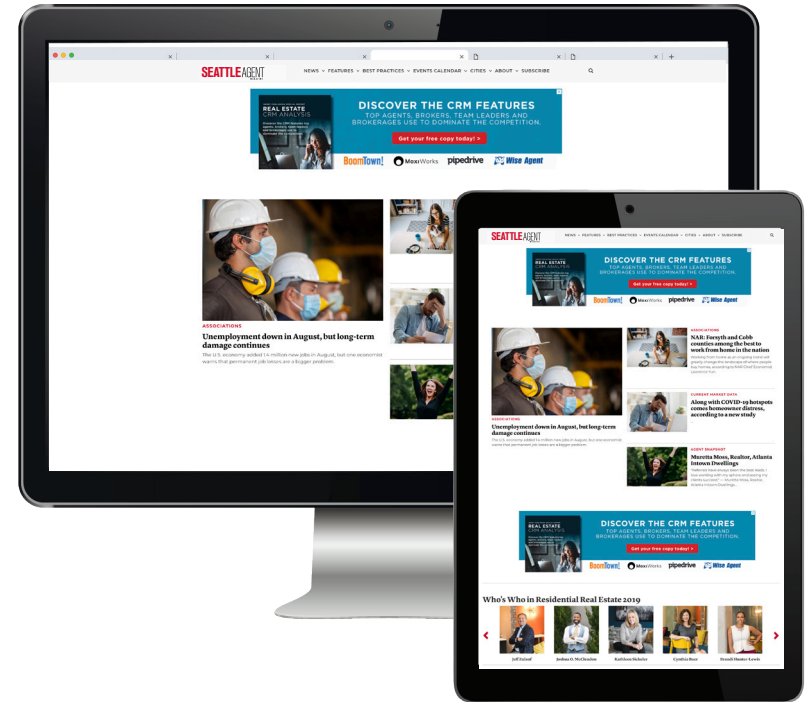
SEATTLE AGENT

NEWS FEATURES BEST PRACTICES EVENTS CALENDAR CITIES ABOUT SUBSCRIBE

REAL ESTATE CRM ANALYSIS

DISCOVER THE CRM FEATURES
TOP AGENTS, BROKERS, TEAM LEADERS AND BROKERAGES USE TO DOMINATE THE COMPETITION.

Get your free copy today! >

BoomTown! MoxiWorks pipedrive Wise Agent

ASSOCIATIONS
Unemployment down in August, but long-term damage continues
The U.S. economy added 1.4 million new jobs in August, but one economist warns that permanent job losses are a bigger problem.

SEATTLE AGENT

NEWS FEATURES BEST PRACTICES EVENTS CALENDAR CITIES ABOUT SUBSCRIBE

REAL ESTATE CRM ANALYSIS

DISCOVER THE CRM FEATURES
TOP AGENTS, BROKERS, TEAM LEADERS AND BROKERAGES USE TO DOMINATE THE COMPETITION.

Get your free copy today! >

BoomTown! MoxiWorks pipedrive Wise Agent

ASSOCIATIONS
Unemployment down in August, but long-term damage continues
The U.S. economy added 1.4 million new jobs in August, but one economist warns that permanent job losses are a bigger problem.

ASSOCIATIONS
NAR: Forsyth and Cobb counties among the best to work from home in the nation
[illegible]

CURRENT MARKET DATA
Along with COVID-19 hotspots comes homeowner distress, according to a new study

AGENT SNAPSHOT
Muretta Moss, Realtor, Atlanta Intown Dwellings
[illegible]

REAL ESTATE CRM ANALYSIS

DISCOVER THE CRM FEATURES
TOP AGENTS, BROKERS, TEAM LEADERS AND BROKERAGES USE TO DOMINATE THE COMPETITION.

Get your free copy today! >

BoomTown! MoxiWorks pipedrive Wise Agent

Who's Who in Residential Real Estate 2019

Jeff Duford
Joshua O. McClendon
Kathleen Nichols
Cynthia Baer
Brandi Hunter-Lewis